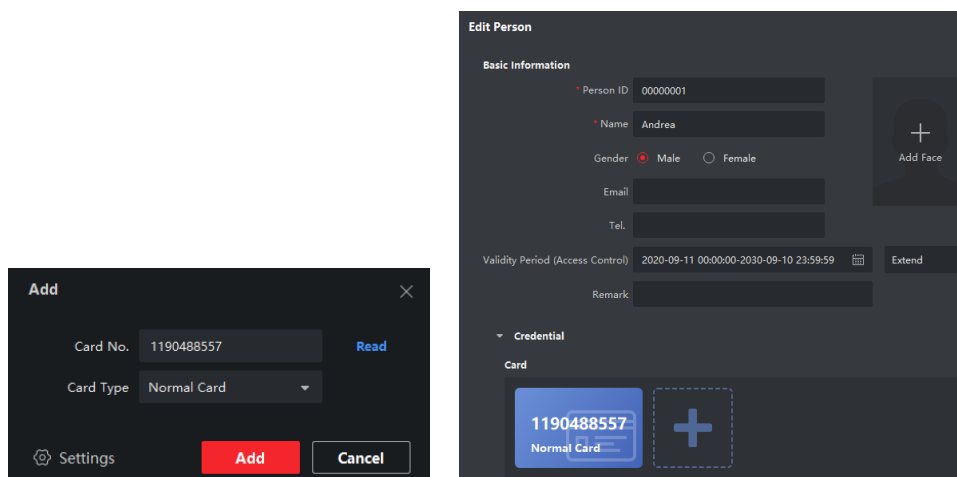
Add

Card No. 1190488557 Read

Card Type Normal Card

Settings Add Cancel

Edit Person

Basic Information

* Person ID 00000001

* Name Andrea

Gender Male Female

Email

Tel.

Validity Period (Access Control) 2020-09-11 00:00:00-2030-09-10 23:59:59 Extend

Remark

Add Face

Credential

Card

1190488557
Normal Card